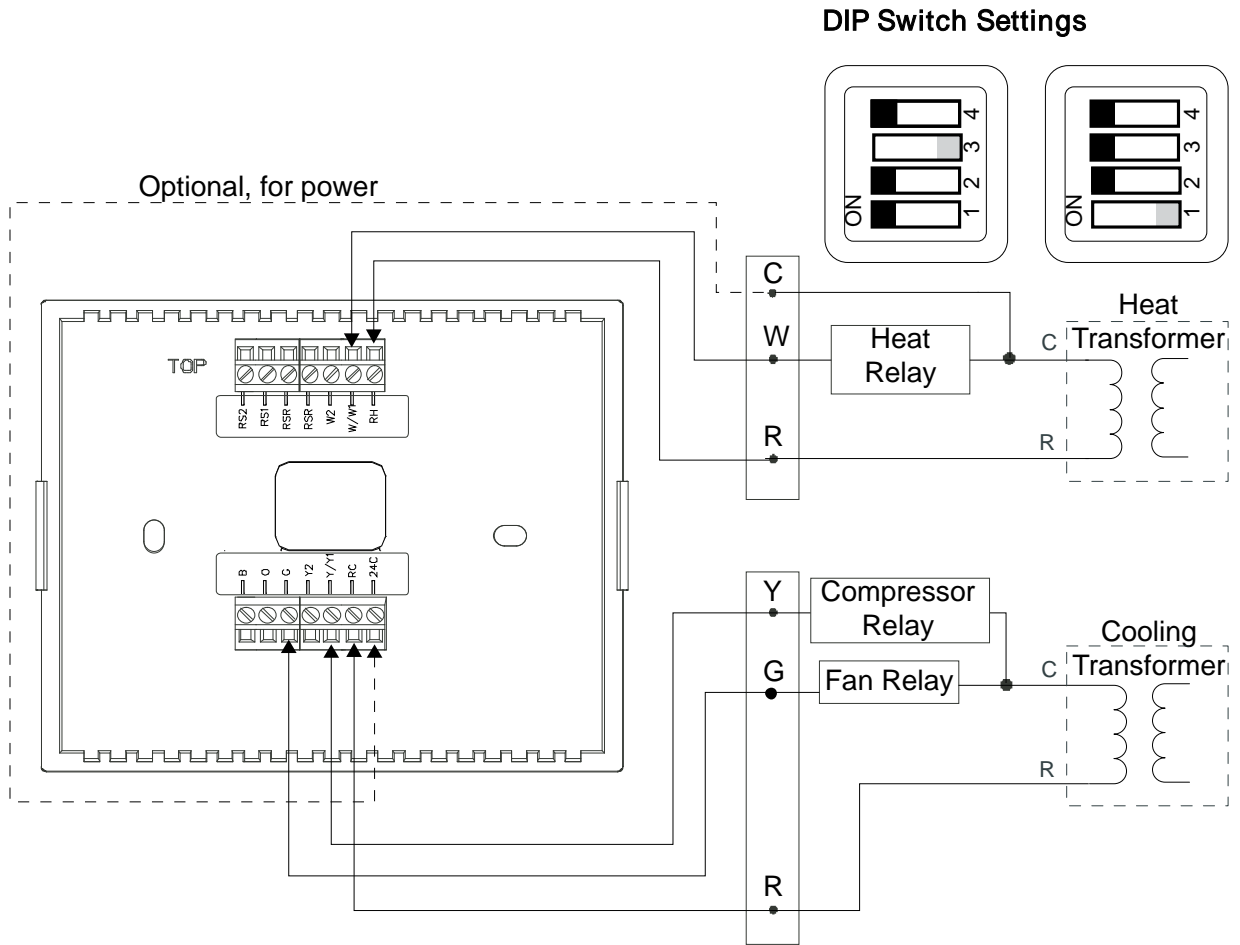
DIP Switch Settings

ON
1
2
3
4

ON
1
2
3
4

Optional, for power

TOP

RS2 RS1 RSR RSR W2 W/W1 RH

B O G Y2 Y/Y1 RC 24C

C
W
R

Heat Relay

Heat Transformer
C
R

Y
G
R

Compressor Relay

Fan Relay

Cooling Transformer
C
R